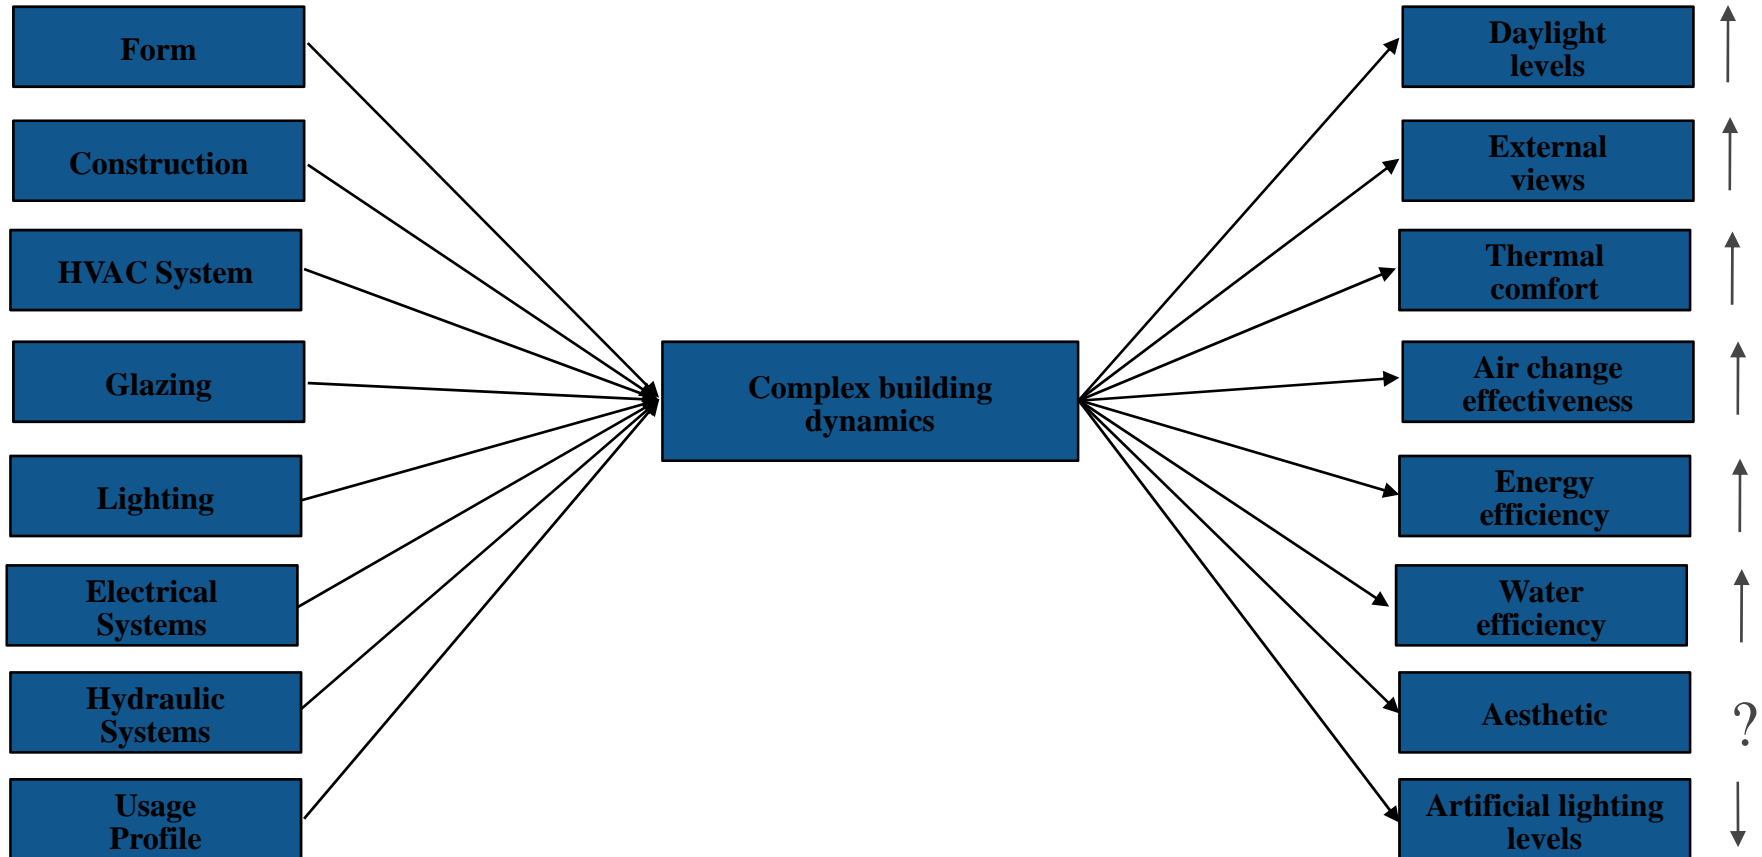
Form

Construction

HVAC System

Glazing

Lighting

Electrical Systems

Hydraulic Systems

Usage Profile

Complex building dynamics

Daylight levels

External views

Thermal comfort

Air change effectiveness

Energy efficiency

Water efficiency

Aesthetic

Artificial lighting levels

?